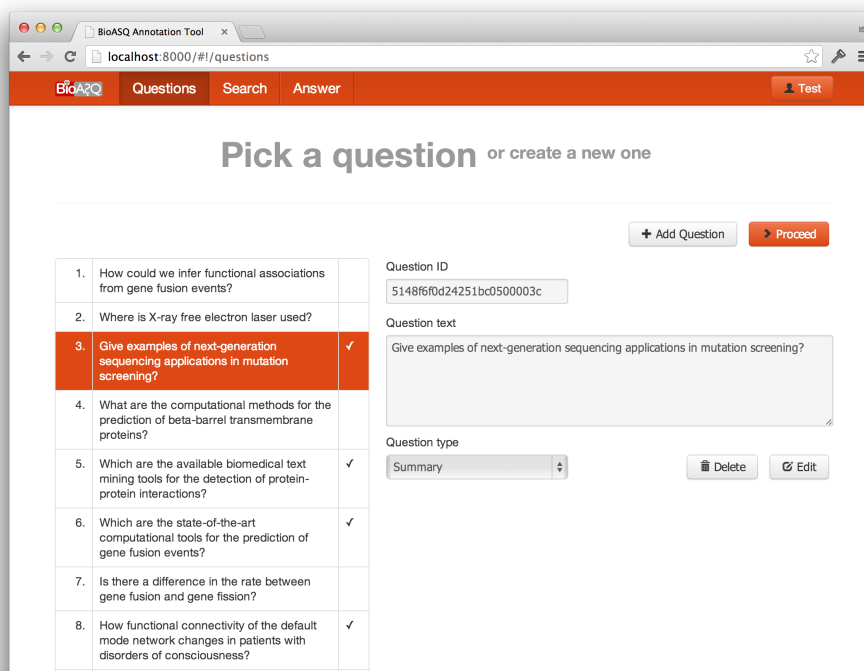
BioASQ Annotation Tool ×

localhost:8000/#!/questions

BioASQ Questions Search Answer

Test

Pick a question or create a new one

+ Add Question

> Proceed

| | | |
|---|---|---|
| 1. | How could we infer functional associations from gene fusion events? | |
| 2. | Where is X-ray free electron laser used? | |
| 3. | Give examples of next-generation sequencing applications in mutation screening? | ✓ |
| 4. | What are the computational methods for the prediction of beta-barrel transmembrane proteins? | |
| 5. | Which are the available biomedical text mining tools for the detection of protein-protein interactions? | ✓ |
| 6. | Which are the state-of-the-art computational tools for the prediction of gene fusion events? | ✓ |
| 7. | Is there a difference in the rate between gene fusion and gene fission? | |
| 8. | How functional connectivity of the default mode network changes in patients with disorders of consciousness? | ✓ |

Question ID

5148f6f0d24251bc0500003c

Question text

Give examples of next-generation sequencing applications in mutation screening?

Question type

Summary

Delete

Edit